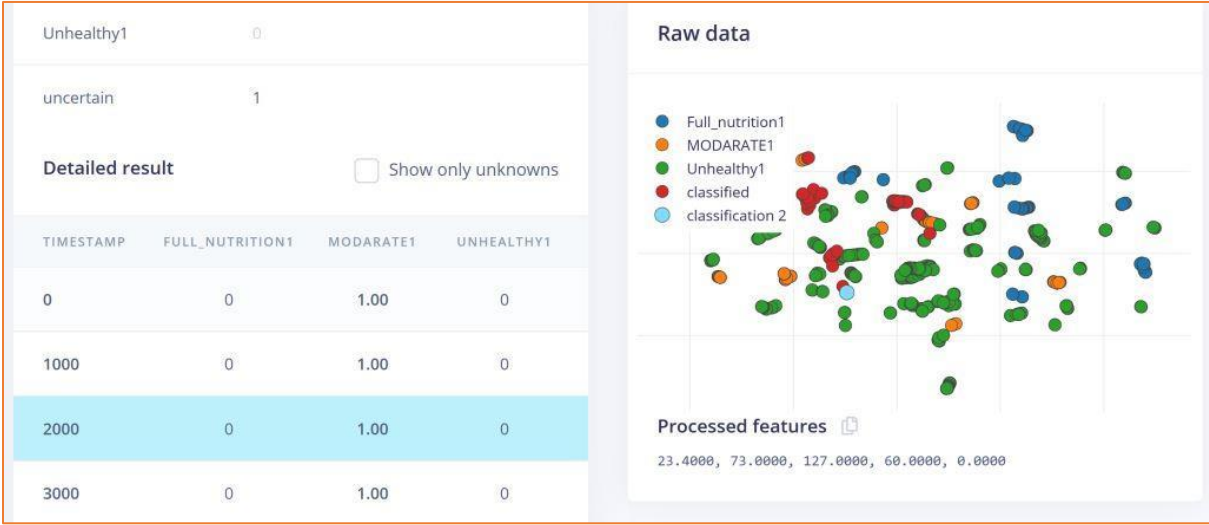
Unhealthy1 0

uncertain 1

Detailed result

Show only unknowns

| TIMESTAMP | FULL_NUTRITION1 | MODARATE1 | UNHEALTHY1 |
|---|---|---|---|
| 0 | 0 | 1.00 | 0 |
| 1000 | 0 | 1.00 | 0 |
| 2000 | 0 | 1.00 | 0 |
| 3000 | 0 | 1.00 | 0 |

Raw data

Full_nutrition1
MODARATE1
Unhealthy1
classified
classification 2

Processed features

23.4000, 73.0000, 127.0000, 60.0000, 0.0000